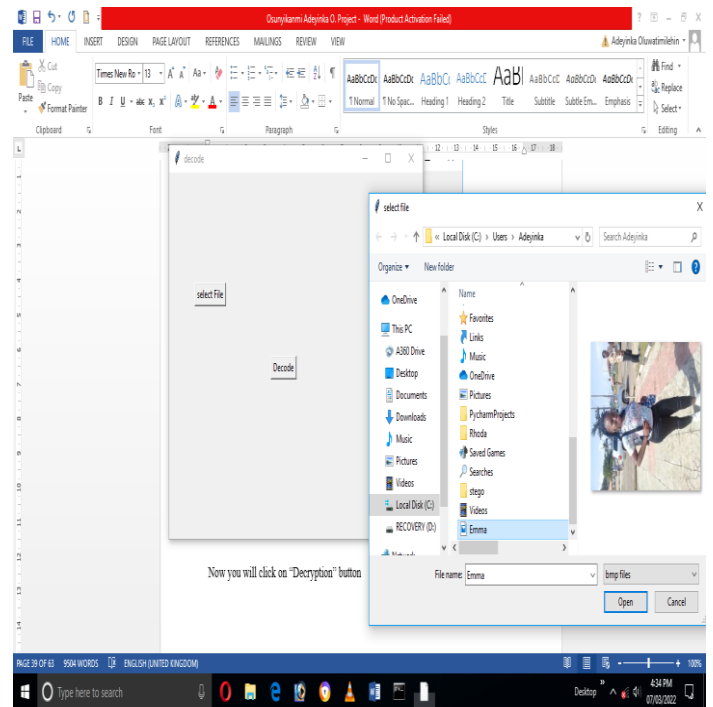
Osunykanmi Adeyinka O. Project - Word (Product Activation Failed)

FILE HOME INSERT DESIGN PAGE LAYOUT REFERENCES MAILINGS REVIEW VIEW

Adeyinka Oluwatimilehin

Cut
Copy
Paste
Format Painter
Clipboard

Times New Ro 13
Font

Paragraph

AaBbCcDc AaBbCcDc AaBbCc AaBbCcC AaBl AaBbCcC AaBbCcDc AaBbCcDc
¶ Normal ¶ No Spac... Heading 1 Heading 2 Title Subtitle Subtle Em... Emphasis
Styles

Find
Replace
Select
Editing

decode

select File

Decode

select file

« Local Disk (C:) › Users › Adeyinka

Search Adeyinka

Organize ▾ New folder

OneDrive
This PC
A360 Drive
Desktop
Documents
Downloads
Music
Pictures
Videos
Local Disk (C:)
RECOVERY (D:)
Network

Name
Favorites
Links
Music
OneDrive
Pictures
PycharmProjects
Rhoda
Saved Games
Searches
stego
Videos
Emma

File name: Emma

bmp files

Open Cancel

Now you will click on "Decryption" button

PAGE 39 OF 63 9504 WORDS ENGLISH (UNITED KINGDOM)

100%

Type here to search

Desktop

4:34 PM
07/03/2022